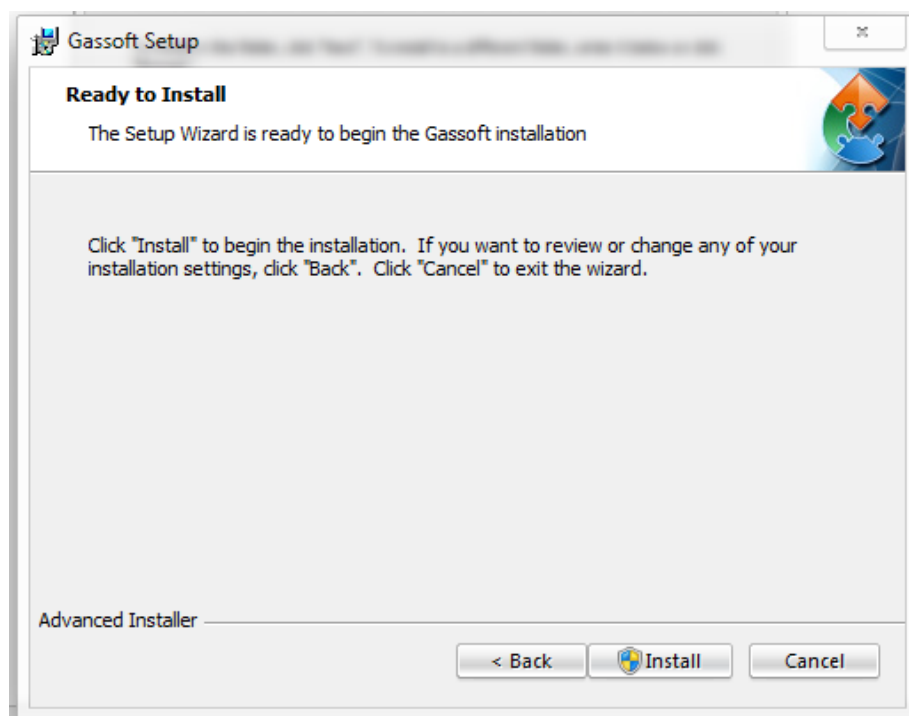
Gassoft Setup

Ready to Install

The Setup Wizard is ready to begin the Gassoft installation

Click "Install" to begin the installation. If you want to review or change any of your installation settings, click "Back". Click "Cancel" to exit the wizard.

Advanced Installer

< Back

Install

Cancel